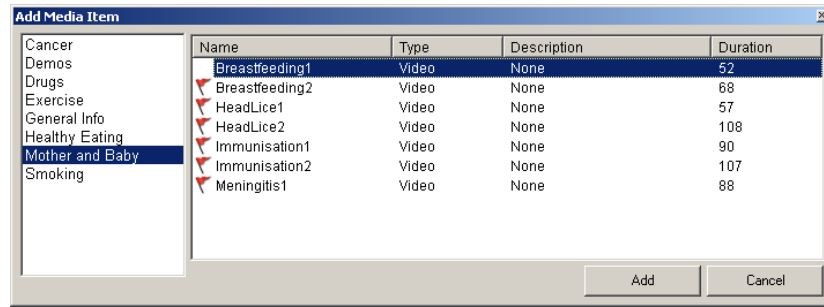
Add Media Item

Cancer
Demos
Drugs
Exercise
General Info
Healthy Eating
Mother and Baby
Smoking

| Name | Type | Description | Duration |
|---|---|---|---|
| Breastfeeding1 | Video | None | 52 |
| Breastfeeding2 | Video | None | 68 |
| HeadLice1 | Video | None | 57 |
| HeadLice2 | Video | None | 108 |
| Immunisation1 | Video | None | 90 |
| Immunisation2 | Video | None | 107 |
| Meningitis1 | Video | None | 88 |

Add
Cancel